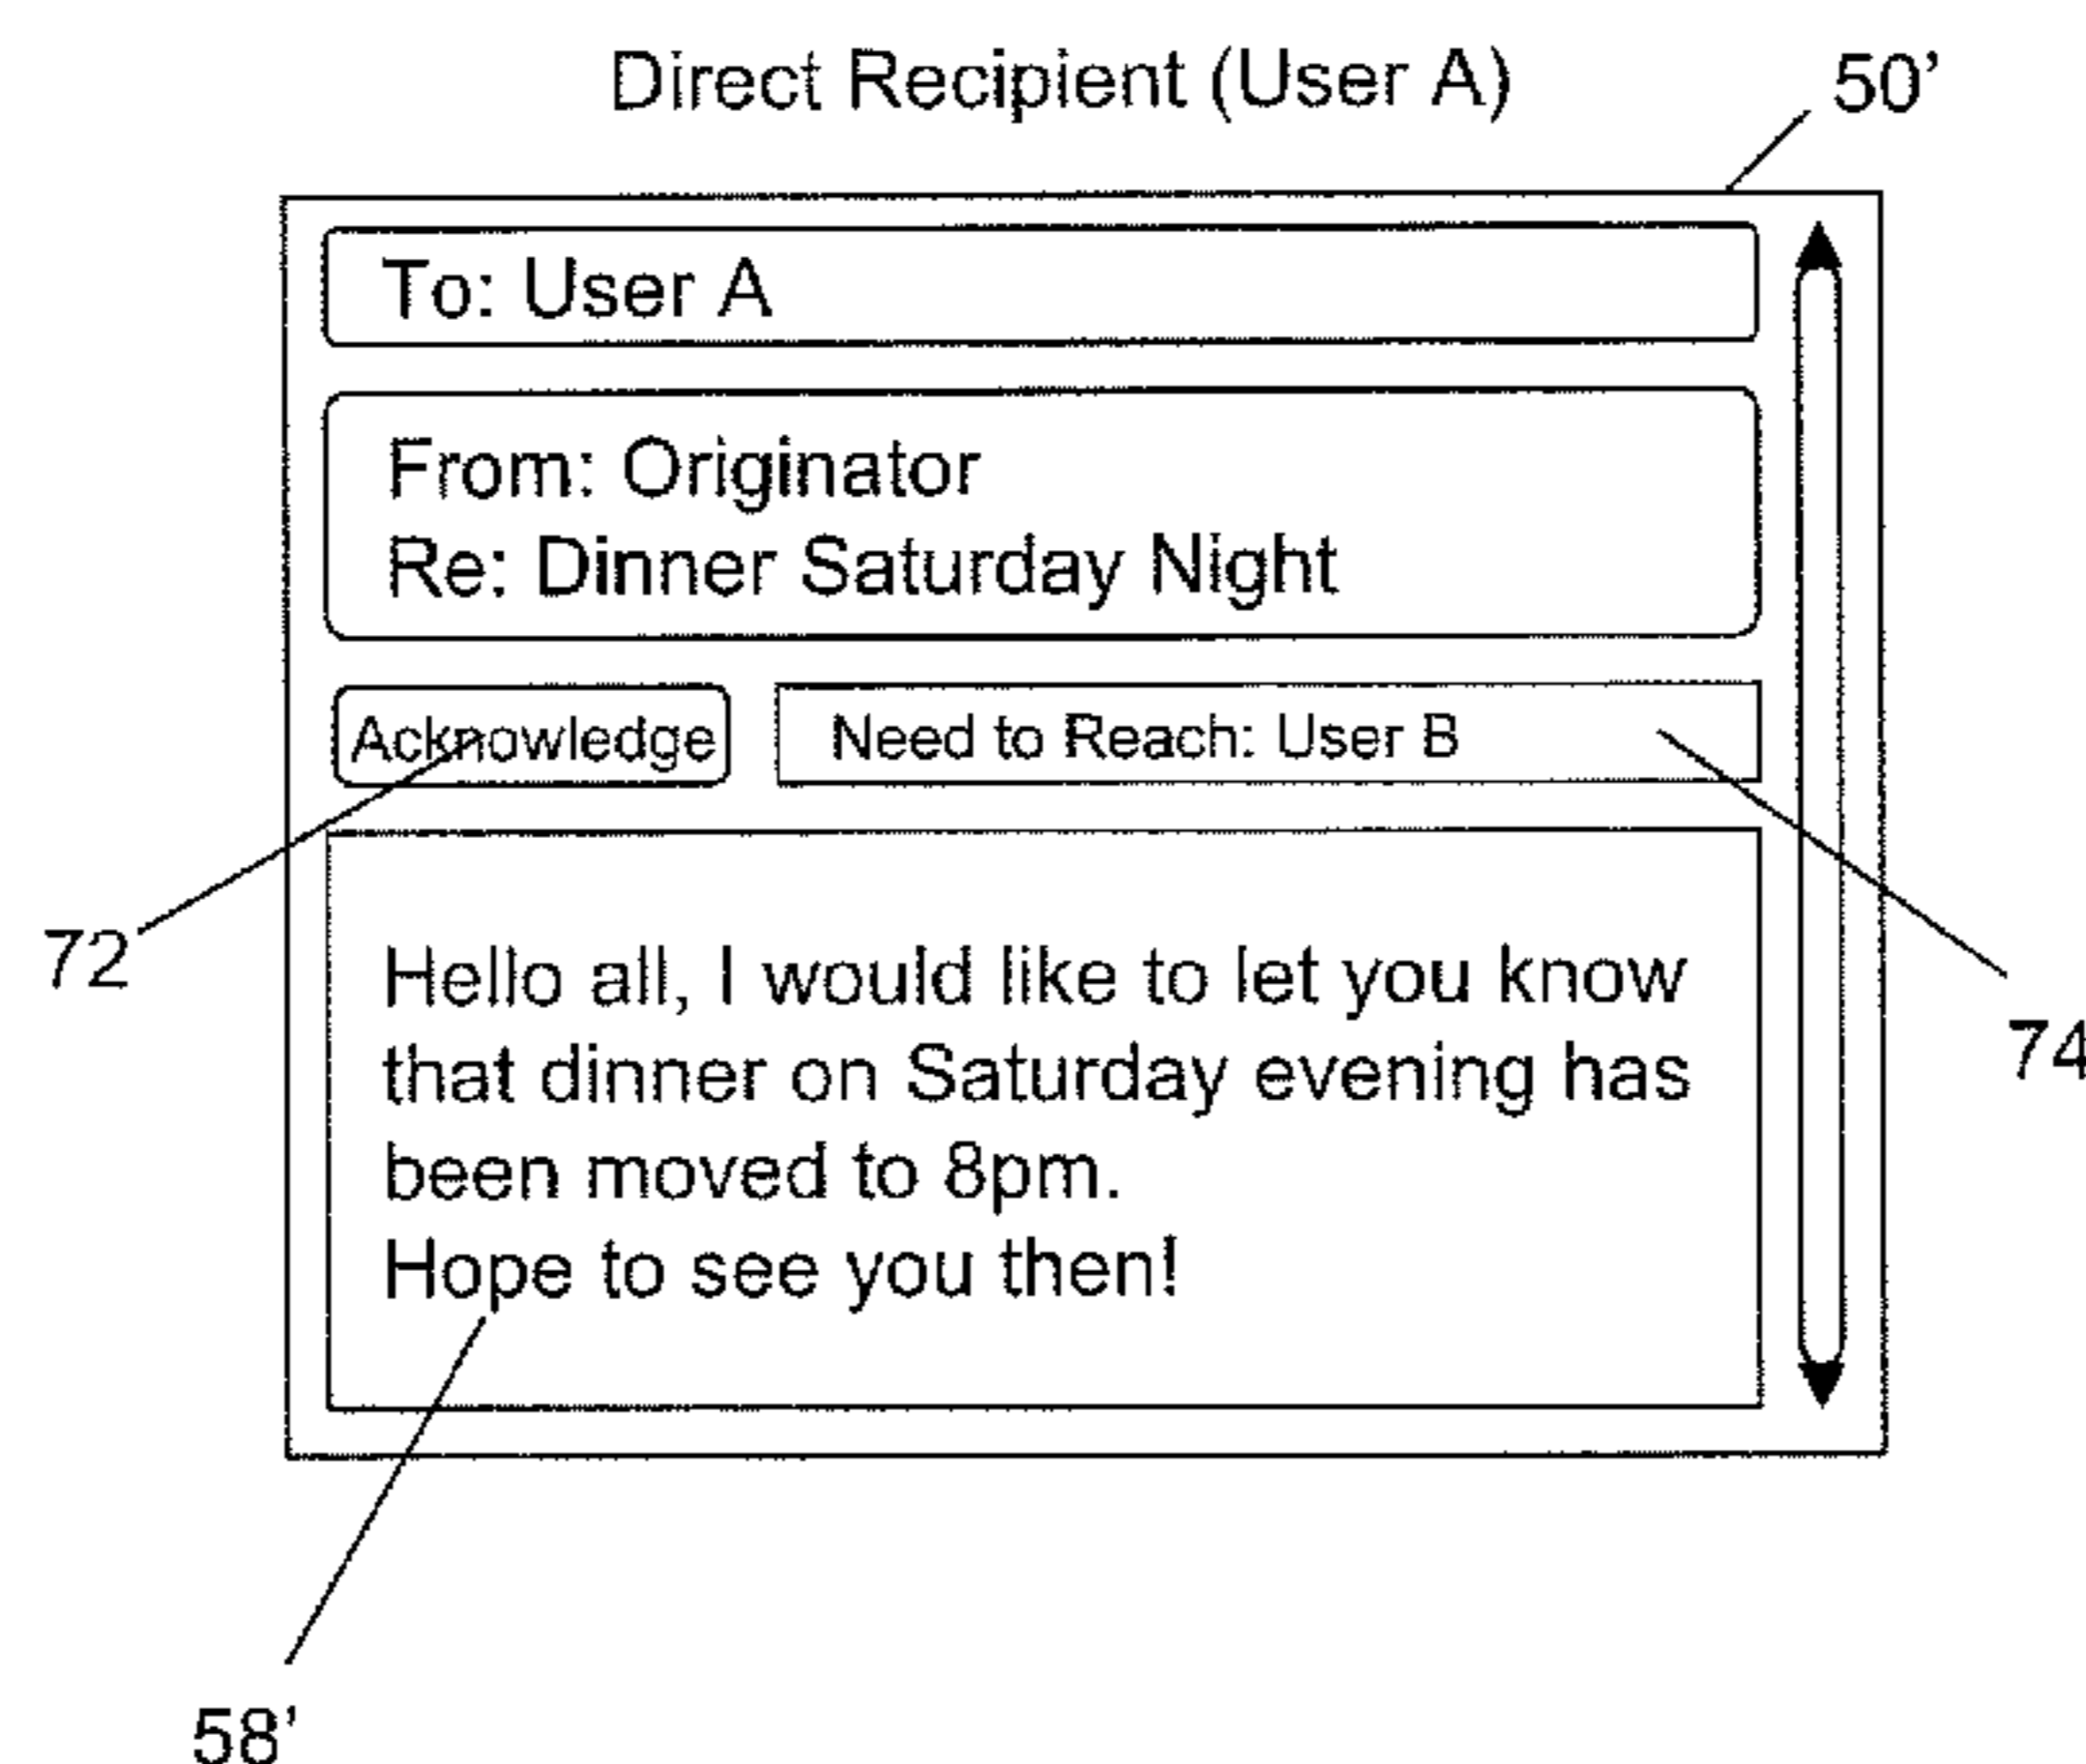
Direct Recipient (User A)

50'

To: User A

From: Originator
Re: Dinner Saturday Night

Acknowledge

Need to Reach: User B

72

Hello all, I would like to let you know that dinner on Saturday evening has been moved to 8pm.
Hope to see you then!

74

58'